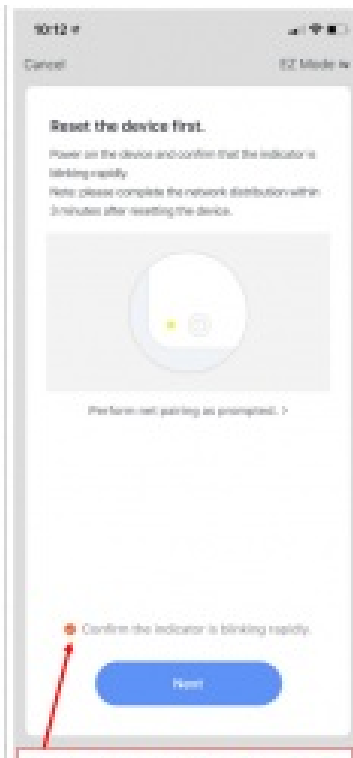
10:12

Cancel

EZ Mode

Reset the device first.

Power on the device and confirm that the indicator is blinking rapidly.
Note: please complete the network distribution within 3 minutes after resetting the device.

Perform net pairing as prompted. >

Confirm the indicator is blinking rapidly.

Next